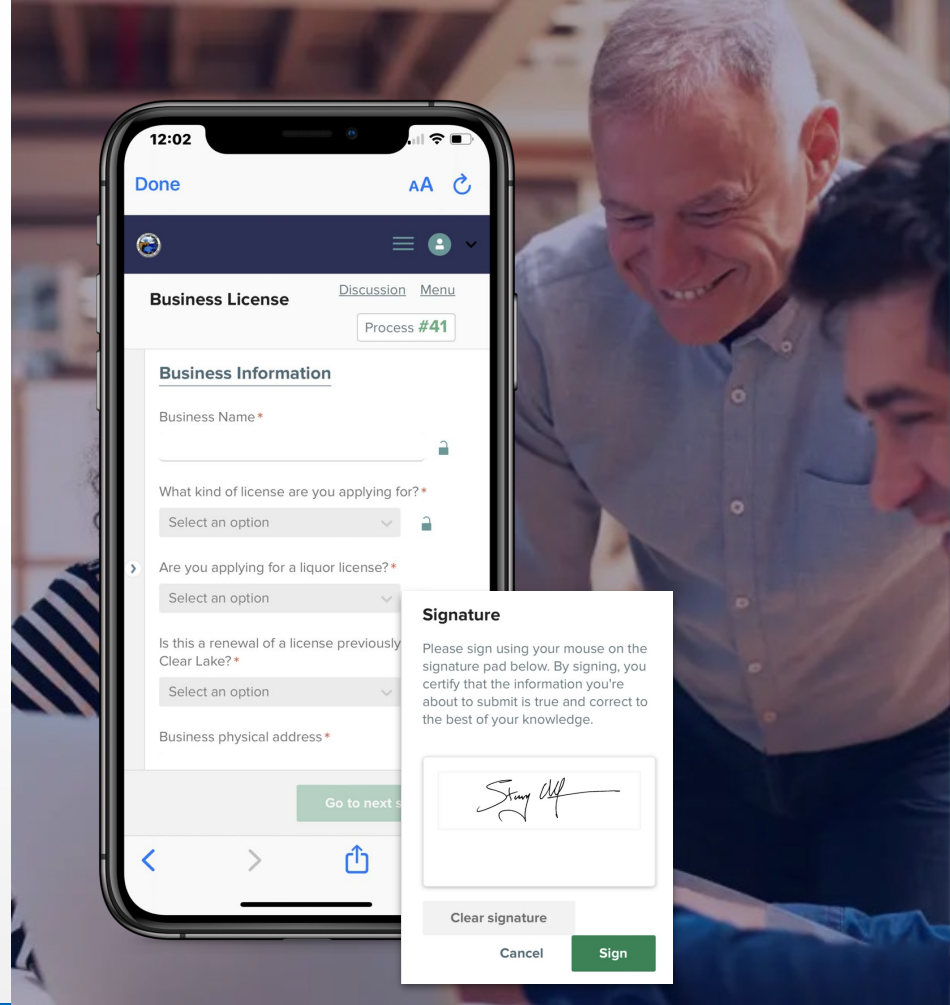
12:02

Done

AA

Business License

Discussion Menu

Process #41

Business Information

Business Name*

What kind of license are you applying for?*

Select an option

Are you applying for a liquor license?*

Select an option

Is this a renewal of a license previously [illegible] Clear Lake?*

Select an option

Business physical address*

Go to next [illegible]

Signature

Please sign using your mouse on the signature pad below. By signing, you certify that the information you're about to submit is true and correct to the best of your knowledge.

Clear signature

Cancel

Sign